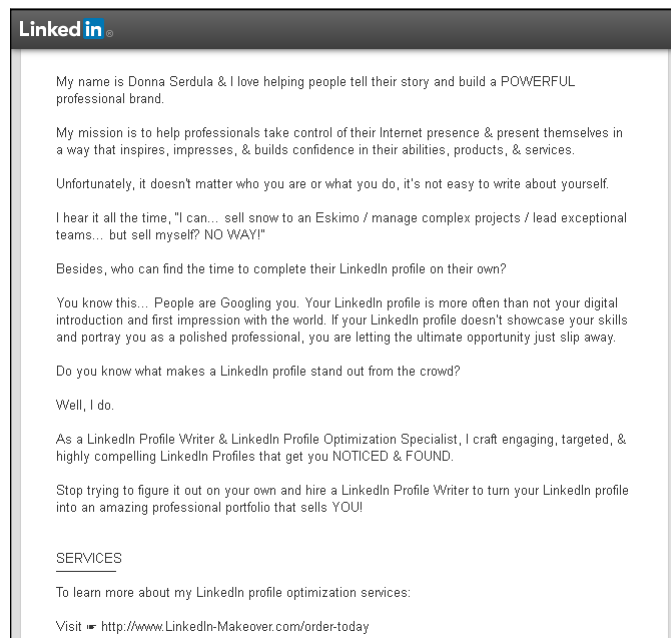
Linked in

My name is Donna Serdula & I love helping people tell their story and build a POWERFUL professional brand.

My mission is to help professionals take control of their Internet presence & present themselves in a way that inspires, impresses, & builds confidence in their abilities, products, & services.

Unfortunately, it doesn't matter who you are or what you do, it's not easy to write about yourself.

I hear it all the time, "I can... sell snow to an Eskimo / manage complex projects / lead exceptional teams... but sell myself? NO WAY!"

Besides, who can find the time to complete their LinkedIn profile on their own?

You know this... People are Googling you. Your LinkedIn profile is more often than not your digital introduction and first impression with the world. If your LinkedIn profile doesn't showcase your skills and portray you as a polished professional, you are letting the ultimate opportunity just slip away.

Do you know what makes a LinkedIn profile stand out from the crowd?

Well, I do.

As a LinkedIn Profile Writer & LinkedIn Profile Optimization Specialist, I craft engaging, targeted, & highly compelling LinkedIn Profiles that get you NOTICED & FOUND.

Stop trying to figure it out on your own and hire a LinkedIn Profile Writer to turn your LinkedIn profile into an amazing professional portfolio that sells YOU!

SERVICES

To learn more about my LinkedIn profile optimization services:

Visit ☛ http://www.LinkedIn-Makeover.com/order-today